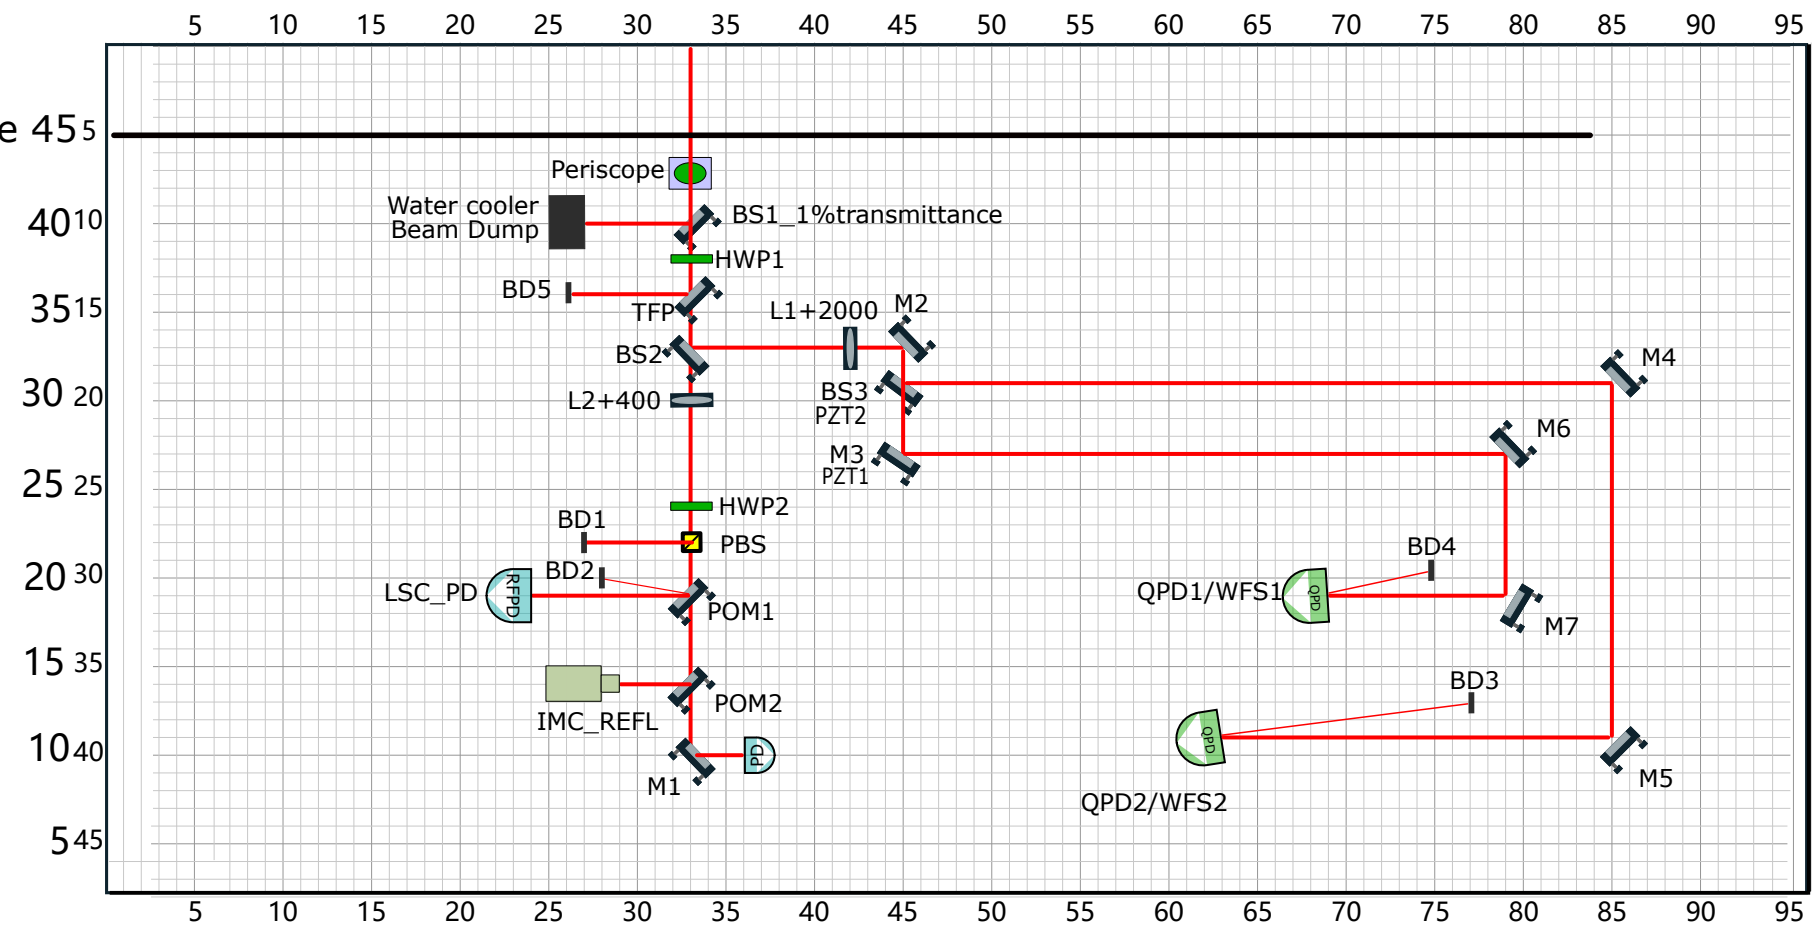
5 10 15 20 25 30 35 40 45 50 55 60 65 70 75 80 85 90 95

e 45 5

40 10

35 15

30 20

25 25

20 30

15 35

10 40

5 45

Periscope

Water cooler
Beam Dump

BS1_1%transmittance

HWP1

BD5

TFP

L1+2000

M2

BS2

M4

BS3
PZT2

L2+400

M6

M3
PZT1

HWP2

BD1

PBS

BD2

RFPD

LSC_PD

POM1

BD4

QPD1/WFS1

QPD

M7

POM2

IMC_REFL

BD3

QPD

PD

M1

M5

QPD2/WFS2

5 10 15 20 25 30 35 40 45 50 55 60 65 70 75 80 85 90 95